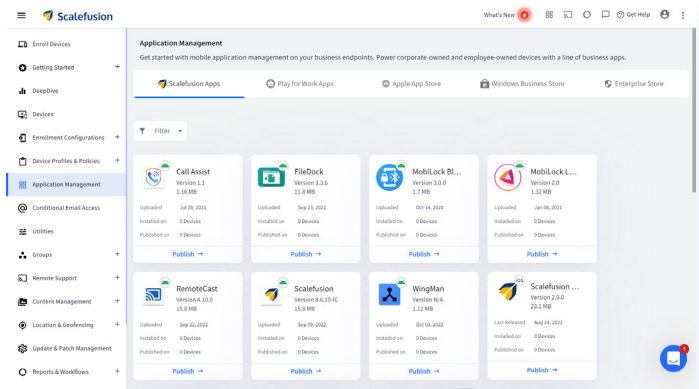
Scalefusion

What's New

Get Help

Enroll Devices
Getting Started
DeepDive
Devices
Enrollment Configurations
Device Profiles & Policies
Application Management
Conditional Email Access
Utilities
Groups
Remote Support
Content Management
Location & Geofencing
Update & Patch Management
Reports & Workflows

Application Management

Get started with mobile application management on your business endpoints. Power corporate-owned and employee-owned devices with a line of business apps.

Scalefusion Apps
Play for Work Apps
Apple App Store
Windows Business Store
Enterprise Store

Filter

Call Assist
Version 1.1
1.16 MB
Uploaded Jul 28, 2021
Installed on 0 Devices
Published on 0 Devices
Publish →

FileDock
Version 3.3.6
11.8 MB
Uploaded Sep 23, 2022
Installed on 0 Devices
Published on 0 Devices
Publish →

MobiLock Bl...
Version 3.0.0
1.7 MB
Uploaded Oct 14, 2020
Installed on 0 Devices
Published on 0 Devices
Publish →

MobiLock L...
Version 2.0
1.32 MB
Uploaded Jan 09, 2021
Installed on 0 Devices
Published on 0 Devices
Publish →

RemoteCast
Version 4.10.0
15.8 MB
Uploaded Sep 22, 2022
Installed on 0 Devices
Published on 0 Devices
Publish →

Scalefusion
Version 6.6.19-IC
15.8 MB
Uploaded Sep 09, 2022
Installed on 0 Devices
Published on 0 Devices
Publish →

WingMan
Version N/A
1.12 MB
Uploaded Oct 03, 2022
Installed on 0 Devices
Published on 0 Devices
Publish →

iOS
Scalefusion ...
Version 2.9.0
23.1 MB
Last Released Aug 24, 2022
Installed on 0 Devices
Published on 0 Devices
Publish →

1